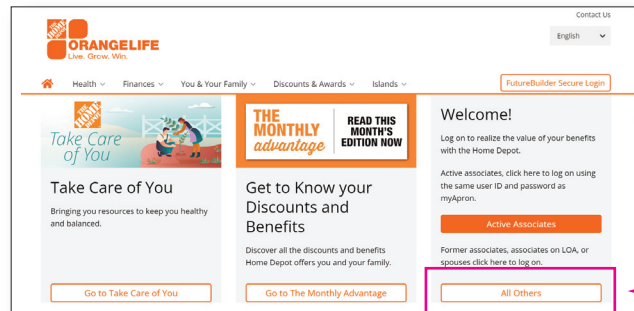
Contact Us

English

THE HOME DEPOT

ORANGELIFE
Live. Grow. Win.

Health ∨ Finances ∨ You & Your Family ∨ Discounts & Awards ∨ Islands ∨

FutureBuilder Secure Login

THE HOME DEPOT

Take Care of You

Take Care of You

Bringing you resources to keep you healthy and balanced.

Go to Take Care of You

THE MONTHLY advantage

READ THIS MONTH'S EDITION NOW

Get to Know your Discounts and Benefits

Discover all the discounts and benefits Home Depot offers you and your family.

Go to The Monthly Advantage

Welcome!

Log on to realize the value of your benefits with the Home Depot.

Active associates, click here to log on using the same user ID and password as myApron.

Active Associates

Former associates, associates on LOA, or spouses click here to log on.

All Others